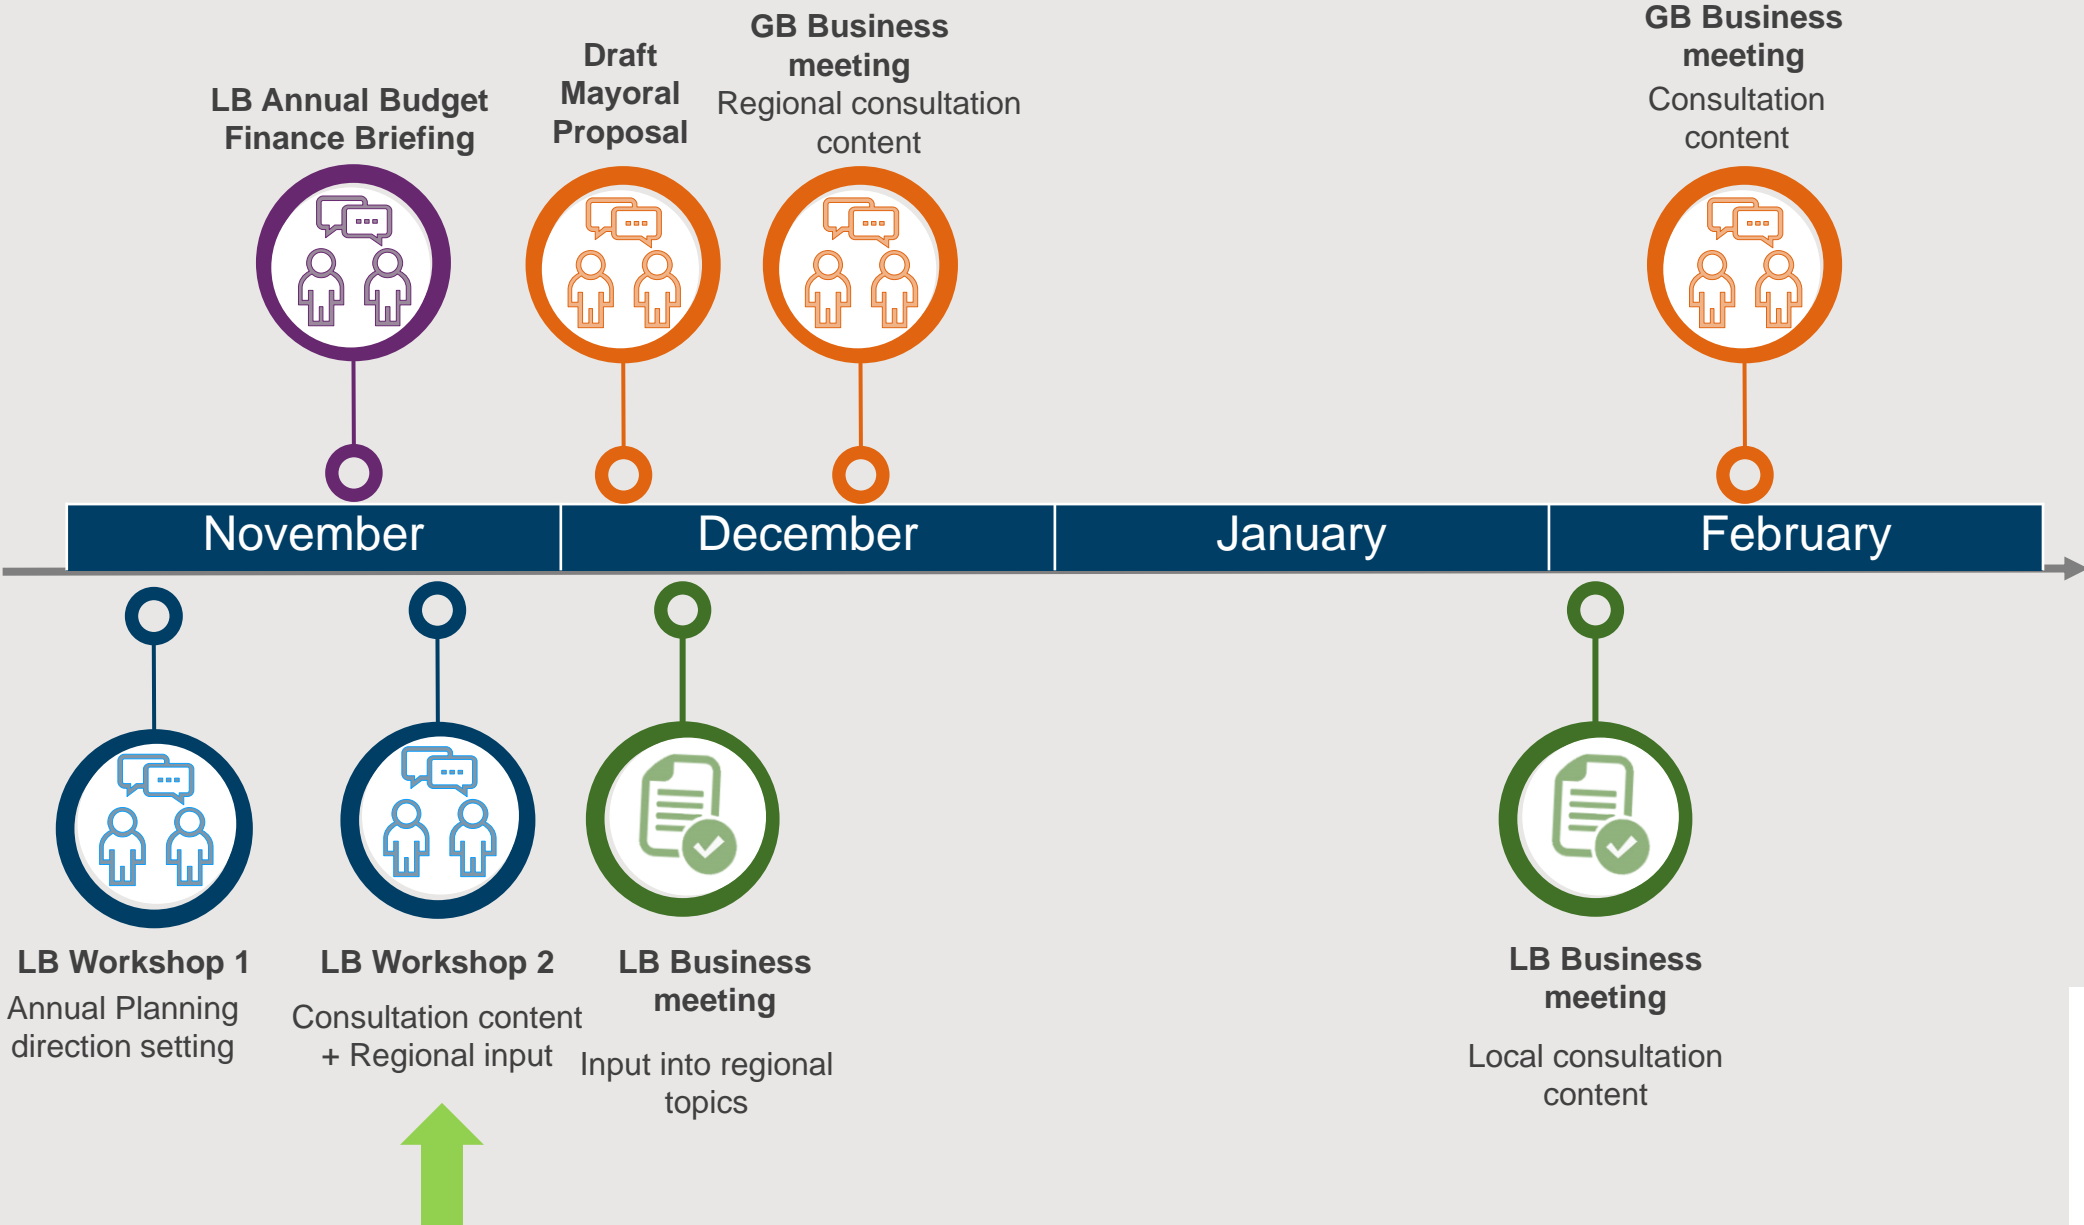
LB Annual Budget Finance Briefing

Draft Mayoral Proposal

GB Business meeting
Regional consultation content

GB Business meeting
Consultation content

November

December

January

February

LB Workshop 1
Annual Planning direction setting

LB Workshop 2
Consultation content + Regional input

LB Business meeting
Input into regional topics

LB Business meeting
Local consultation content